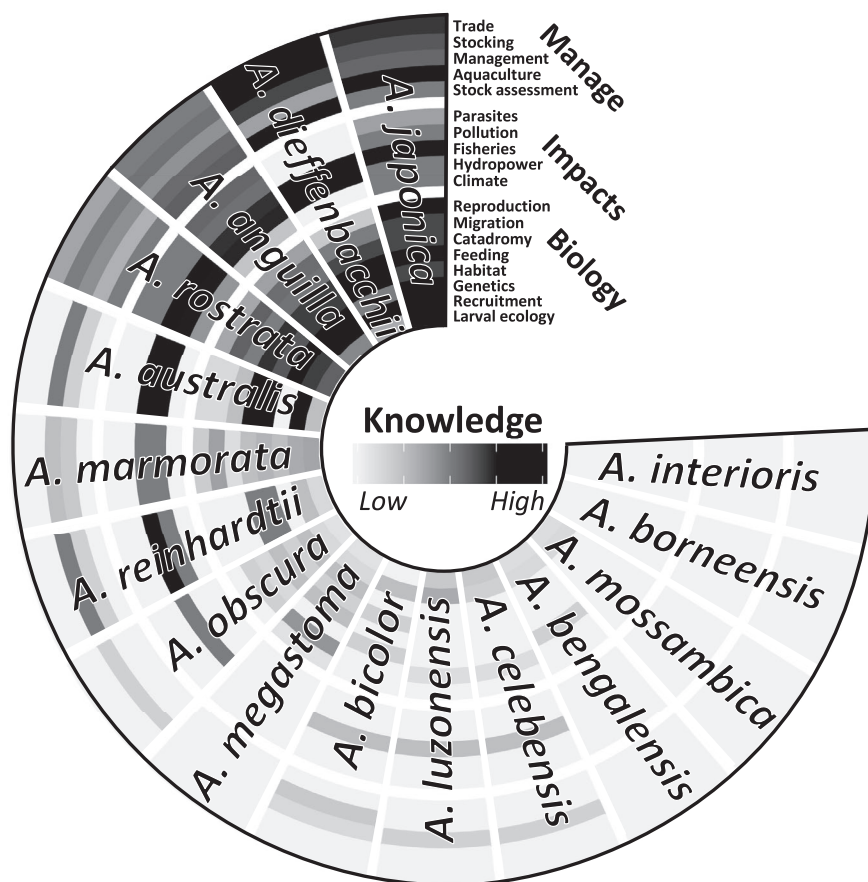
Trade
Stocking
Management
Aquaculture
Stock assessment

Manage

Parasites
Pollution
Fisheries
Hydropower
Climate

Impacts

Reproduction
Migration
Catadromy
Feeding
Habitat
Genetics
Recruitment
Larval ecology

Biology

A. japonica
A. dieffenbacchi
A. anguilla
A. rostrata
A. australis
A. marmorata
A. reinhardtii
A. obscura
A. megastoma
A. bicolor
A. luzonensis
A. celebensis
A. bengalensis
A. mossambica
A. borneensis
A. interioris

Knowledge
Low
High